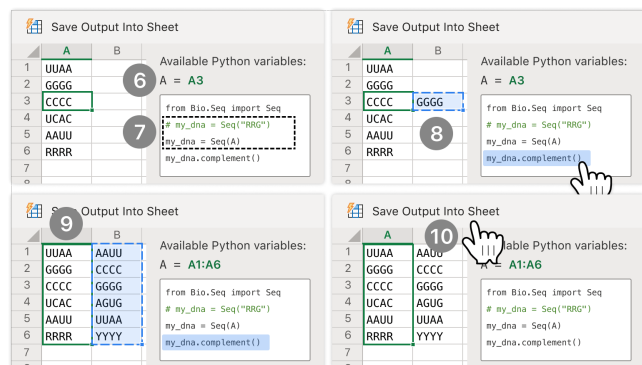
Save Output Into Sheet

| | A | B |
|---|---|---|
| 1 | UUAA | |
| 2 | GGGG | |
| 3 | CCCC | |
| 4 | UCAC | |
| 5 | AAUU | |
| 6 | RRRR | |
| 7 | | |

Available Python variables:
6
A = A3

from Bio.Seq import Seq
7
# my_dna = Seq("RRG")
my_dna = Seq(A)
my_dna.complement()

Save Output Into Sheet

| | A | B |
|---|---|---|
| 1 | UUAA | |
| 2 | GGGG | |
| 3 | CCCC | GGGG |
| 4 | UCAC | |
| 5 | AAUU | |
| 6 | RRRR | |
| 7 | | |

Available Python variables:
A = A3

8
from Bio.Seq import Seq
# my_dna = Seq("RRG")
my_dna = Seq(A)
my_dna.complement()

9
Save Output Into Sheet

| | A | B |
|---|---|---|
| 1 | UUAA | AAUU |
| 2 | GGGG | CCCC |
| 3 | CCCC | GGGG |
| 4 | UCAC | AGUG |
| 5 | AAUU | UUAA |
| 6 | RRRR | YYYY |
| 7 | | |

Available Python variables:
A = A1:A6

from Bio.Seq import Seq
# my_dna = Seq("RRG")
my_dna = Seq(A)
my_dna.complement()

Save Output Into Sheet
10

| | A | B |
|---|---|---|
| 1 | UUAA | AAUU |
| 2 | GGGG | CCCC |
| 3 | CCCC | GGGG |
| 4 | UCAC | AGUG |
| 5 | AAUU | UUAA |
| 6 | RRRR | YYYY |
| 7 | | |

Available Python variables:
A = A1:A6

from Bio.Seq import Seq
# my_dna = Seq("RRG")
my_dna = Seq(A)
my_dna.complement()